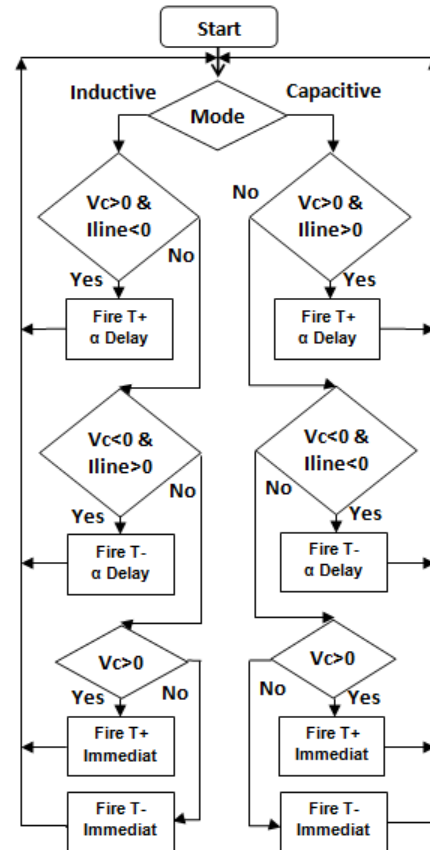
Start

Inductive

Mode

Capacitive

Vc>0 &
Iline<0

No

Yes

Fire T+
α Delay

No

Vc>0 &
Iline>0

Yes

Fire T+
α Delay

Vc<0 &
Iline>0

No

Yes

Fire T-
α Delay

Vc<0 &
Iline<0

No

Yes

Fire T-
α Delay

Vc>0

Yes

No

Fire T+
Immediat

Fire T-
Immediat

Vc>0

No

Yes

Fire T+
Immediat

Fire T-
Immediat